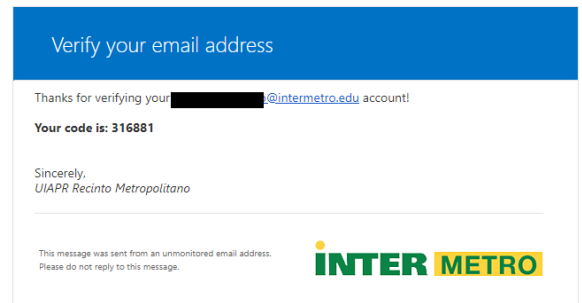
Verify your email address

Thanks for verifying your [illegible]@intermetro.edu account!

**Your code is: 316881**

Sincerely,
*UIAPR Recinto Metropolitano*

This message was sent from an unmonitored email address.
Please do not reply to this message.

INTER METRO